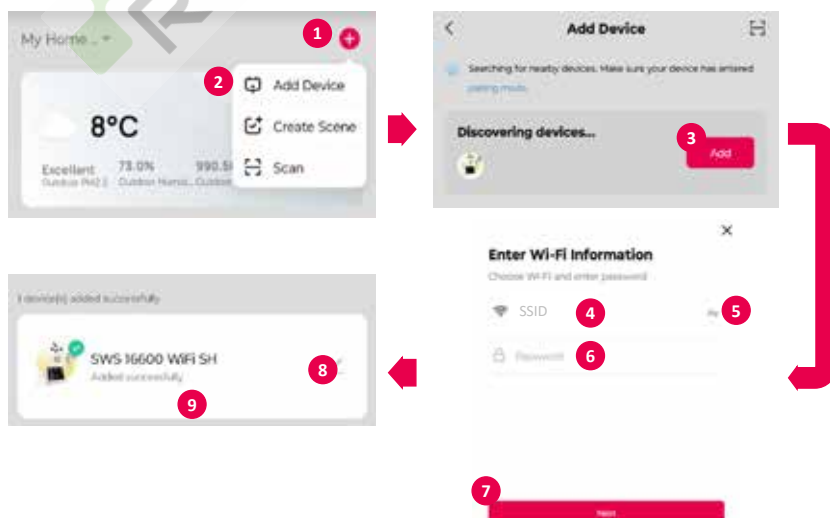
My Home ...

1

2

Add Device

Create Scene

Scan

8°C

Excellent
Outdoor PM2.5

78.0%
Outdoor Humi...

990.5
Outdoor...

Add Device

Searching for nearby devices. Make sure your device has entered pairing mode.

Discovering devices...

3

Add

Enter Wi-Fi Information

Choose Wi-Fi and enter password

SSID

4

5

Password

6

7

Next

1 device(s) added successfully

SWS 16600 WiFi SH

Added successfully

8

9